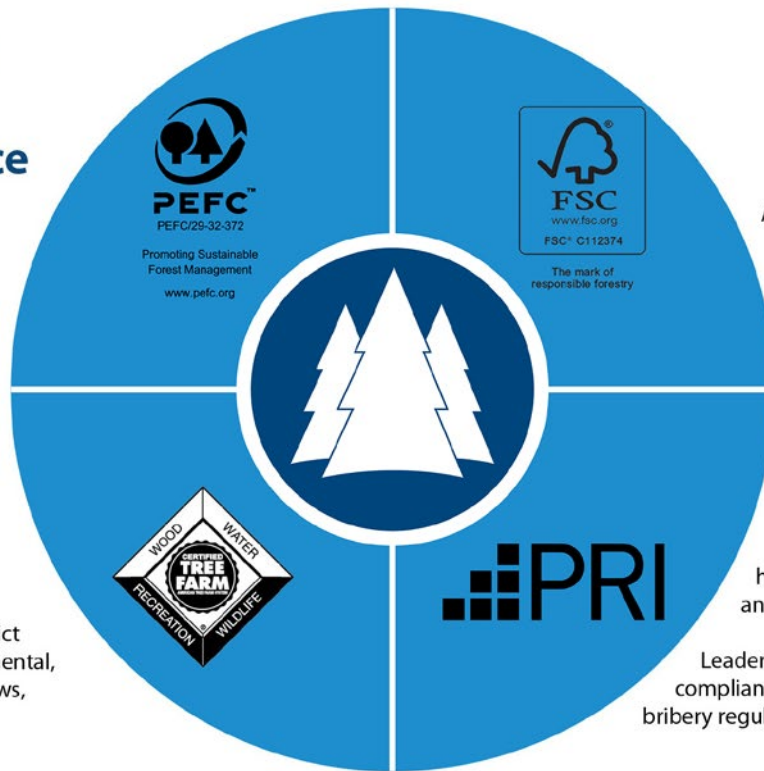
ce

PEFC™
PEFC/29-32-372
Promoting Sustainable Forest Management
www.pefc.org

FSC
www.fsc.org
FSC® C112374
The mark of responsible forestry

WOOD
WATER
CERTIFIED TREE FARM
RECREATION
WILDLIFE

PRI

ct
ental,
ws,

h
an

Leader
complian
bribery regul